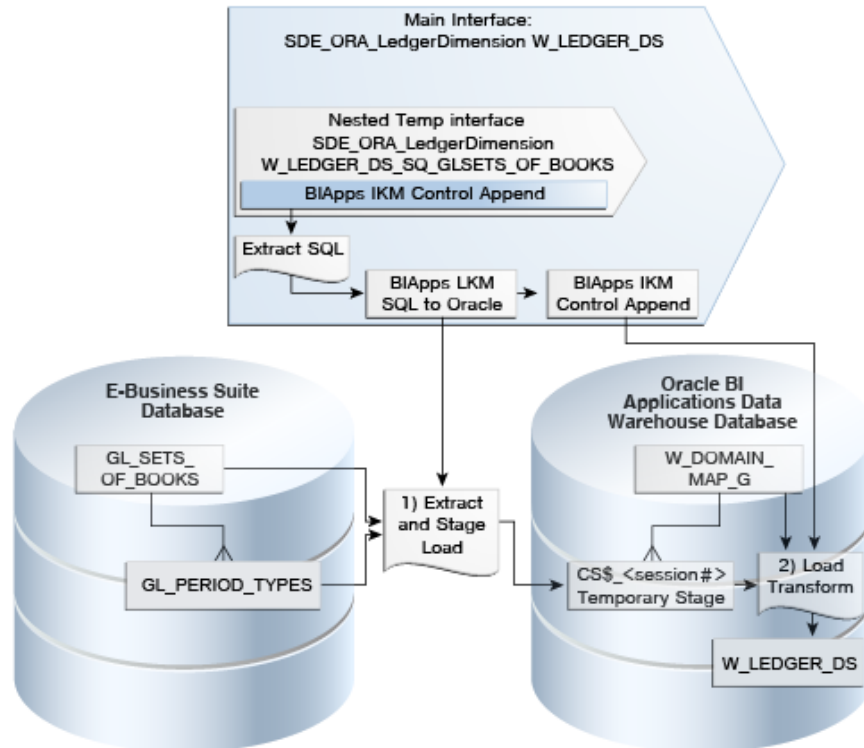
Main Interface:
SDE_ORA_LedgerDimension W_LEDGER_DS

Nested Temp interface
SDE_ORA_LedgerDimension
W_LEDGER_DS_SQ_GLSETS_OF_BOOKS

BIApps IKM Control Append

Extract SQL

BIApps LKM
SQL to Oracle

BIApps IKM
Control Append

E-Business Suite
Database

GL_SETS_
OF_BOOKS

GL_PERIOD_TYPES

1) Extract
and Stage
Load

Oracle BI
Applications Data
Warehouse Database

W_DOMAIN_
MAP_G

CS$_<session#>
Temporary Stage

2) Load
Transform

W_LEDGER_DS